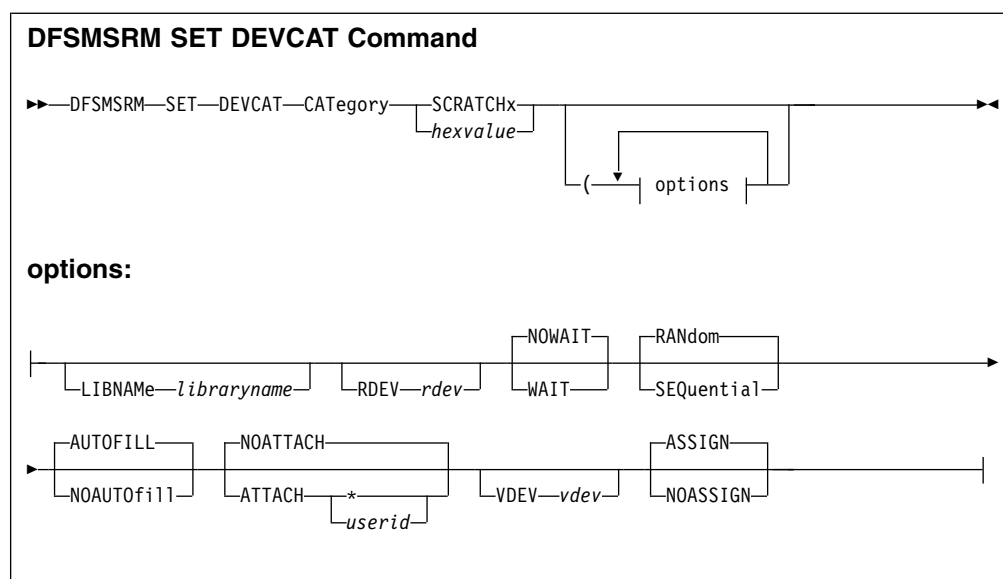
DFSMSRM SET DEVCAT Command

DFSMSRM SET DEVCAT CATegory SCRATCHx
hexvalue
( options

options:

LIBNAMe *libraryname* RDEV *rdev* NOWAIT WAIT RANdom SEQuential

AUTOFILL NOAUTOfill NOATTACH ATTACH * *userid* VDEV *vdev* ASSIGN NOASSIGN